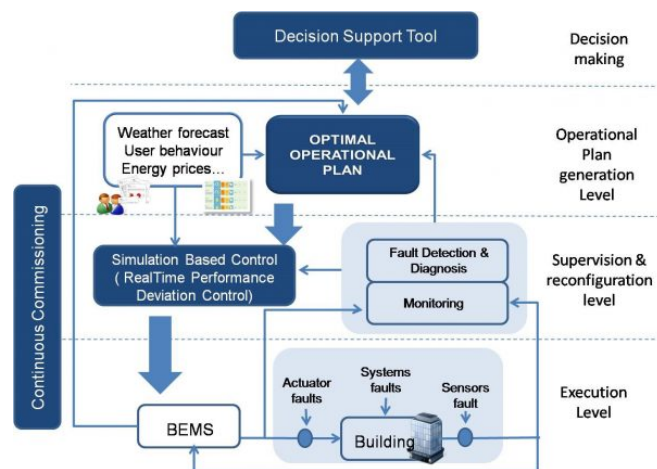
Decision Support Tool

Decision making

Weather forecast User behaviour Energy prices…

OPTIMAL OPERATIONAL PLAN

Operational Plan generation Level

Continuous Commissioning

Simulation Based Control ( RealTime Performance Deviation Control)

Fault Detection & Diagnosis

Monitoring

Supervision & reconfiguration level

Actuator faults

Systems faults

Sensors fault

BEMS

Building

Execution Level